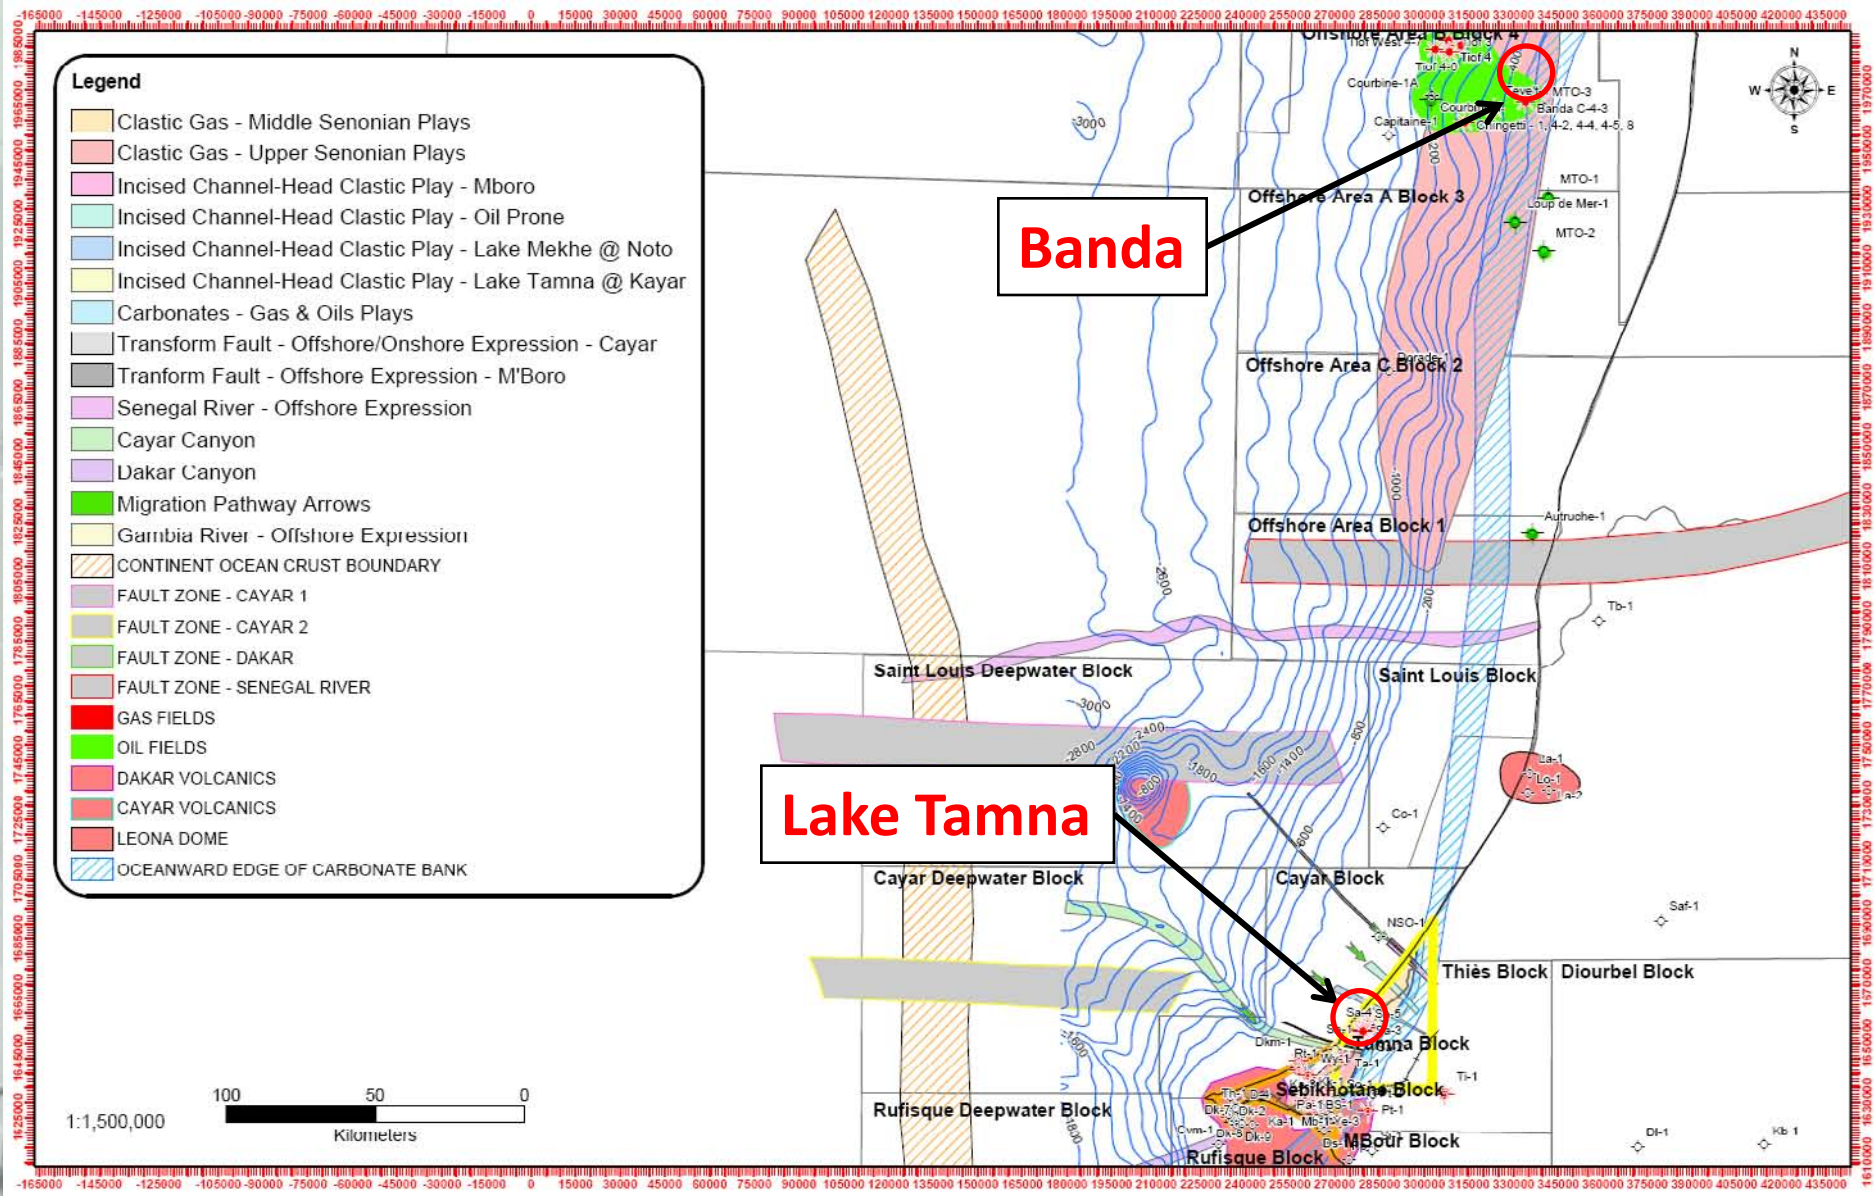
-165000 -145000 -125000 -105000 -90000 -75000 -60000 -45000 -30000 -15000 0 15000 30000 45000 60000 75000 90000 105000 120000 135000 150000 165000 180000 195000 210000 225000 240000 255000 270000 285000 300000 315000 330000 345000 360000 375000 390000 405000 420000 435000

Legend

Clastic Gas - Middle Senonian Plays
Clastic Gas - Upper Senonian Plays
Incised Channel-Head Clastic Play - Mboro
Incised Channel-Head Clastic Play - Oil Prone
Incised Channel-Head Clastic Play - Lake Mekhe @ Noto
Incised Channel-Head Clastic Play - Lake Tamna @ Kayar
Carbonates - Gas & Oils Plays
Transform Fault - Offshore/Onshore Expression - Cayar
Tranform Fault - Offshore Expression - M'Boro
Senegal River - Offshore Expression
Cayar Canyon
Dakar Canyon
Migration Pathway Arrows
Gambia River - Offshore Expression
CONTINENT OCEAN CRUST BOUNDARY
FAULT ZONE - CAYAR 1
FAULT ZONE - CAYAR 2
FAULT ZONE - DAKAR
FAULT ZONE - SENEGAL RIVER
GAS FIELDS
OIL FIELDS
DAKAR VOLCANICS
CAYAR VOLCANICS
LEONA DOME
OCEANWARD EDGE OF CARBONATE BANK

100 50 0
Kilometers
1:1,500,000

Offshore Area B Block 4
Tiof West
Tiof 4-0
Tiof 4
Courbine-1A
Courbine
Capitaine-1
MTO-3
Banda C-4-3
Chingetti - 1, 4-2, 4-4, 4-5, 8
MTO-1
Loup de Mer-1
MTO-2
N
W
E
S
Banda
Offshore Area A Block 3
3000
200
Offshore Area C Block 2
Dorade-1
1000
Offshore Area Block 1
Autruche-1
2600
200
Tb-1
Saint Louis Deepwater Block
Saint Louis Block
3000
2800
2200
2400
1800
1600
1400
800
La-1
Lo-1
La-2
Lake Tamna
Co-1
600
Cayar Deepwater Block
Cayar Block
NSO-1
Saf-1
Thiès Block
Diourbel Block
Sa-4
Sa-5
Sa-3
Tamna Block
Dkm-1
Rt-1
Wy-1
Ta-1
Ti-1
Sebikhotane Block
Pa-1
BS-1
Pt-1
Dk-7
Dk-2
Dk-5
Dk-9
Ka-1
Mb-1
Ye-3
Cvm-1
Rufisque Deepwater Block
MBour Block
Rufisque Block
1600
1800
Dl-1
Kb 1